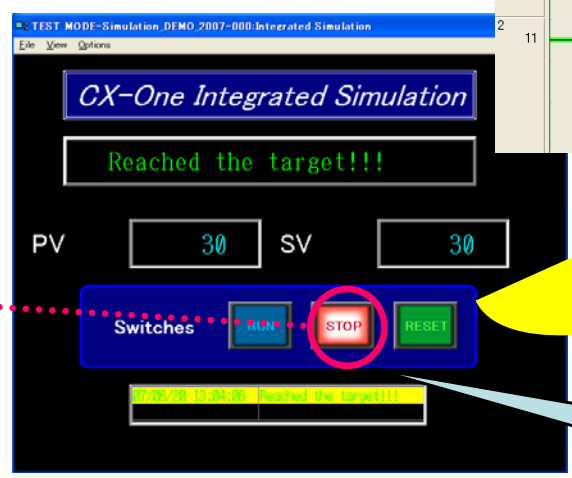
TEST MODE-Simulation_DEMO_2007-000:Integrated Simulation
File View Options

2
11

CX-One Integrated Simulation

Reached the target!!!

PV 30 SV 30

Switches RUN STOP RESET

| 07/06/20 13:04:06 | Reached the target!!! |
|---|---|
| | |